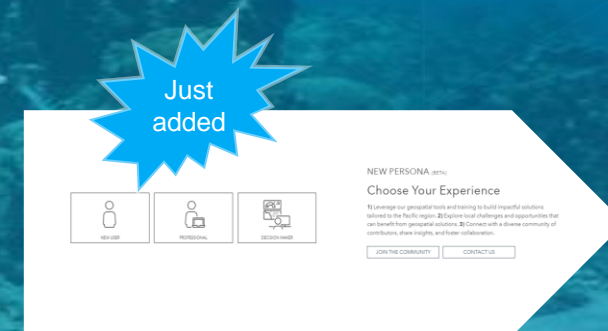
Just added

NEW USER

PROFESSIONAL

DECISION MAKER

NEW PERSONA (BETA)

Choose Your Experience

1) Leverage our geospatial tools and training to build impactful solutions tailored to the Pacific region. 2) Explore local challenges and opportunities that can benefit from geospatial solutions. 3) Connect with a diverse community of contributors, share insights, and foster collaboration.

JOIN THE COMMUNITY

CONTACT US